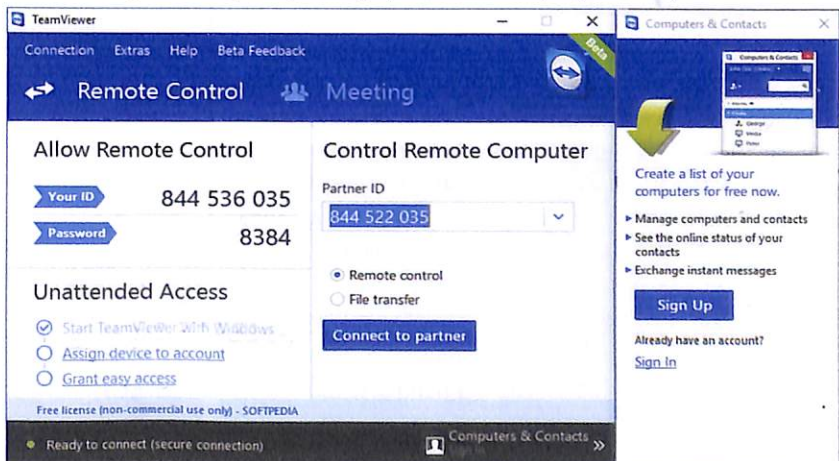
TeamViewer

Connection Extras Help Beta Feedback

Beta

Remote Control Meeting

Allow Remote Control

Your ID 844 536 035

Password 8384

Unattended Access

Start TeamViewer with Windows

Assign device to account

Grant easy access

Control Remote Computer

Partner ID

844 522 035

Remote control

File transfer

Connect to partner

Free license (non-commercial use only) - SOFTPEDIA

Ready to connect (secure connection)

Computers & Contacts
Sign In

Computers & Contacts

Computers & Contacts

George

Media

Peter

Create a list of your computers for free now.

Manage computers and contacts

See the online status of your contacts

Exchange instant messages

Sign Up

Already have an account?

Sign In